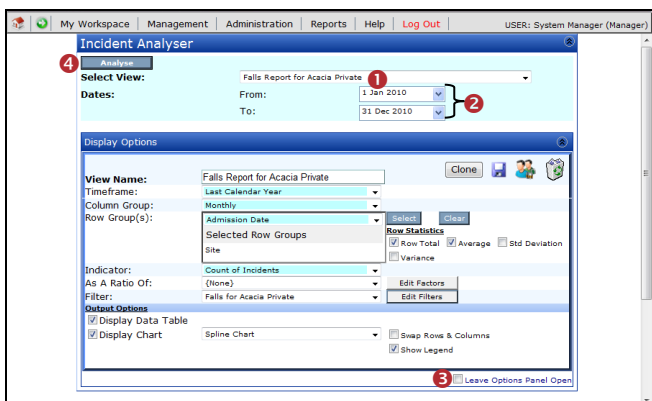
My Workspace | Management | Administration | Reports | Help | Log Out
USER: System Manager (Manager)

Incident Analyser

4 Analyse
Select View: Falls Report for Acacia Private 1
Dates: From: 1 Jan 2010
To: 31 Dec 2010 2

Display Options

View Name: Falls Report for Acacia Private
Clone
Timeframe: Last Calendar Year
Column Group: Monthly
Row Group(s): Admission Date
Select Clear
Selected Row Groups
Site
Row Statistics
Row Total Average Std Deviation
Variance
Indicator: Count of Incidents
As A Ratio Of: {None}
Edit Factors
Filter: Falls for Acacia Private
Edit Filters
Output Options
Display Data Table
Display Chart Spline Chart
Swap Rows & Columns
Show Legend

3 Leave Options Panel Open